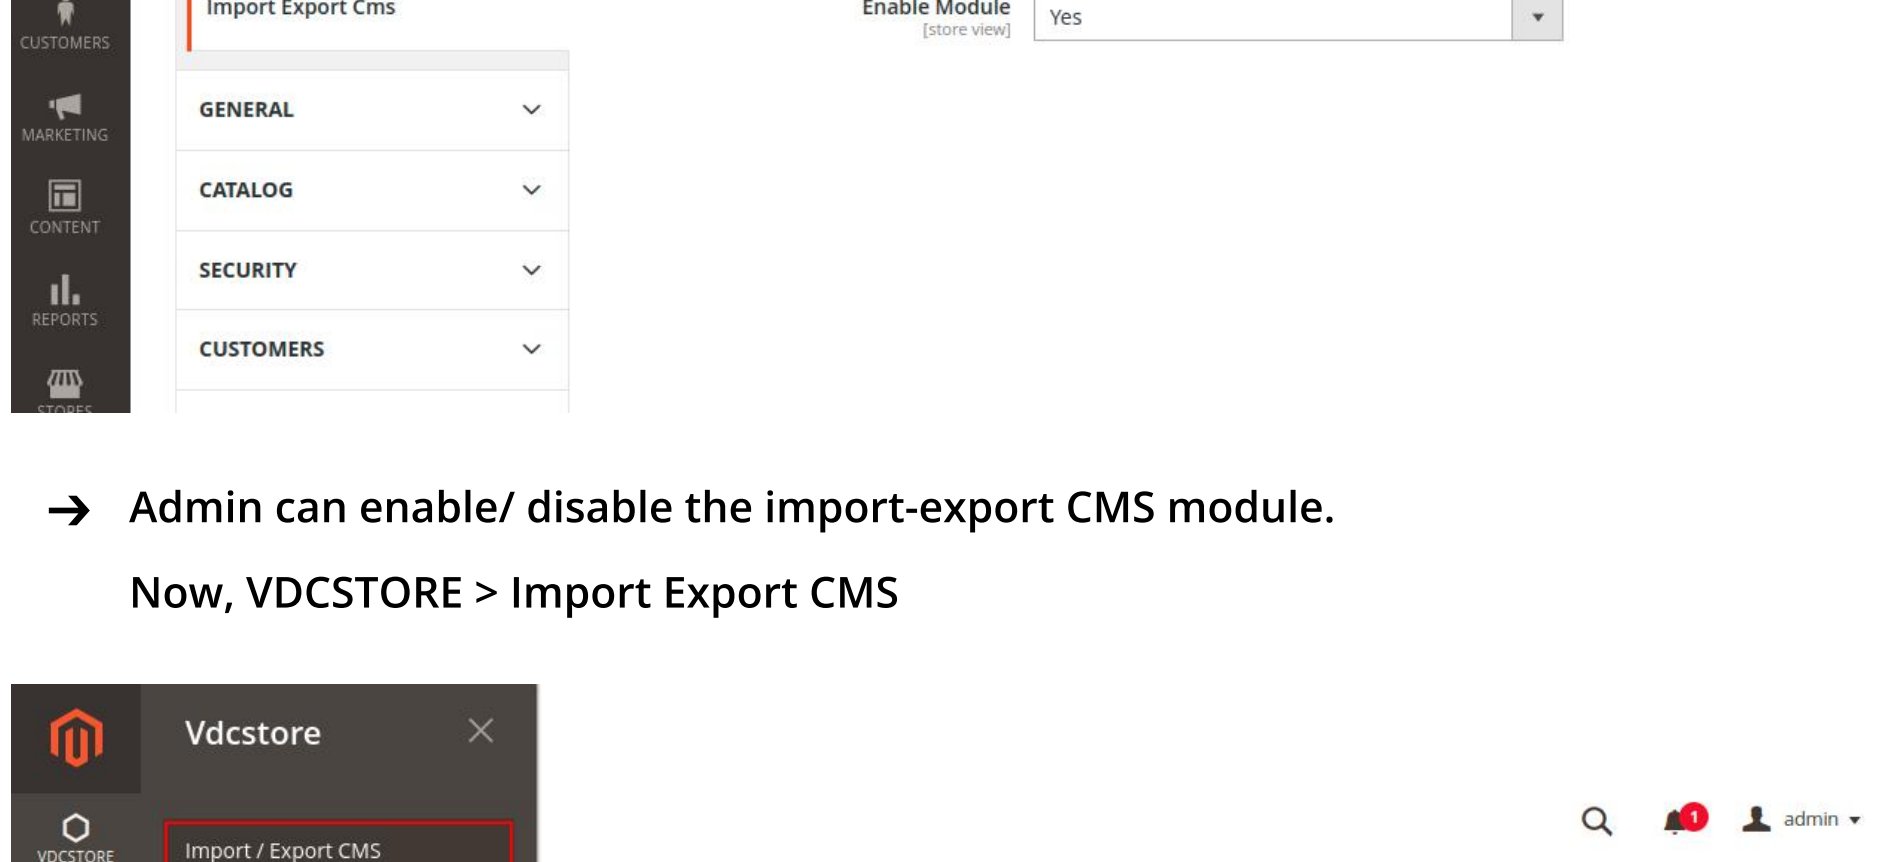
CUSTOMERS

MARKETING

CONTENT

REPORTS

STORES

Import Export Cms

GENERAL

CATALOG

SECURITY

CUSTOMERS

Enable Module
[store view]

Yes

→ Admin can enable/ disable the import-export CMS module.

Now, VDCSTORE > Import Export CMS

Vdcstore

VDCSTORE

Import / Export CMS

1

admin